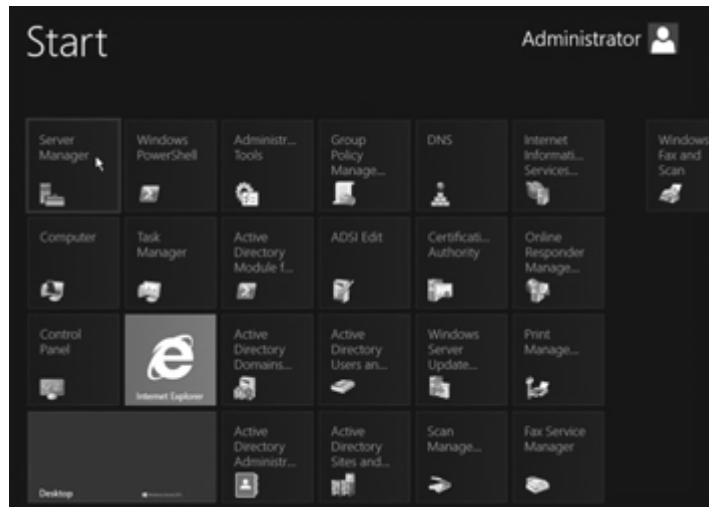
Start

Administrator

Server Manager

Windows PowerShell

Administr... Tools

Group Policy Manage...

DNS

Internet Informati... Services...

Windows Fax and Scan

Computer

Task Manager

Active Directory Module f...

ADSI Edit

Certificati... Authority

Online Responder Manage...

Control Panel

Internet Explorer

Active Directory Domains...

Active Directory Users an...

Windows Server Update...

Print Manage...

Desktop

Active Directory Administr...

Active Directory Sites and...

Scan Manage...

Fax Service Manager